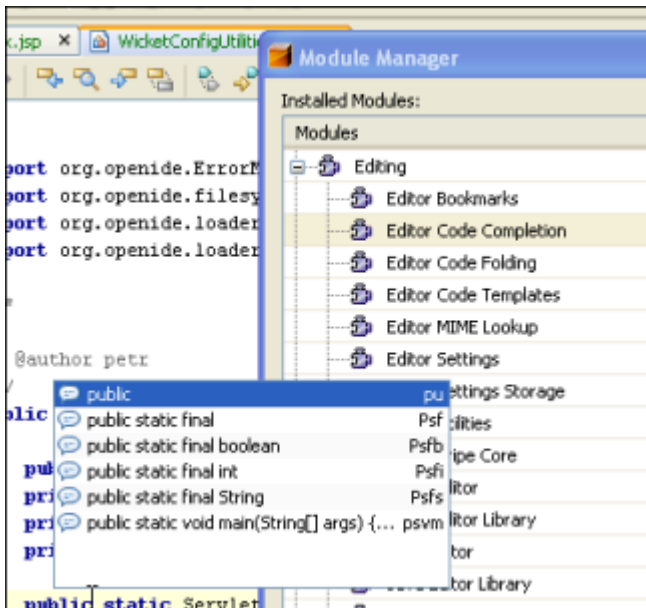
k.jsp × WicketConfigUtiliti

Module Manager

Installed Modules:

Modules

Editing
Editor Bookmarks
Editor Code Completion
Editor Code Folding
Editor Code Templates
Editor MIME Lookup
Editor Settings
ettings Storage
ilities
ype Core
itor
itor Library
itor
itor Library

port org.openide.ErrorM
port org.openide.filesy
port org.openide.loader
port org.openide.loader

@author petr

lic

pub
pri
pri
pri

public static Servlet

| | |
|---|---|
| public | pu |
| public static final | Psf |
| public static final boolean | Psfb |
| public static final int | Psfi |
| public static final String | Psfs |
| public static void main(String[] args) {... | psvm |